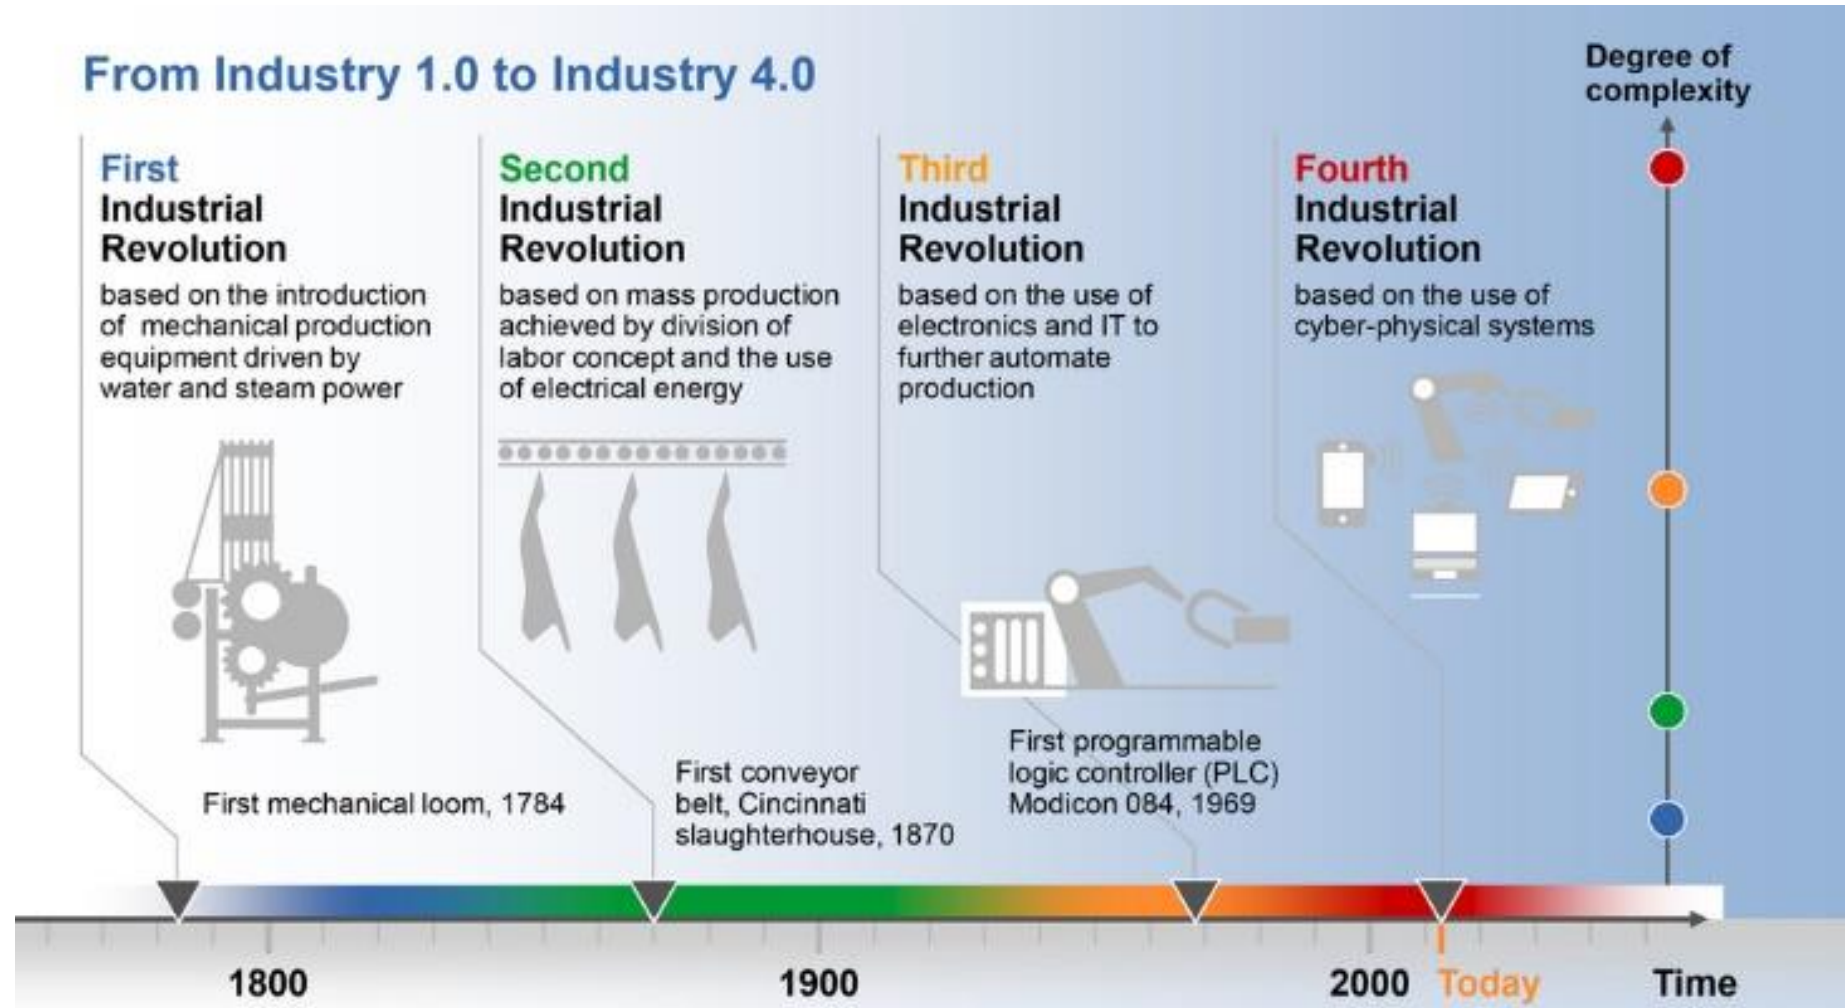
From Industry 1.0 to Industry 4.0

Degree of complexity

First Industrial Revolution
based on the introduction of mechanical production equipment driven by water and steam power

Second Industrial Revolution
based on mass production achieved by division of labor concept and the use of electrical energy

Third Industrial Revolution
based on the use of electronics and IT to further automate production

Fourth Industrial Revolution
based on the use of cyber-physical systems

First mechanical loom, 1784

First conveyor belt, Cincinnati slaughterhouse, 1870

First programmable logic controller (PLC) Modicon 084, 1969

1800

1900

2000

Today

Time